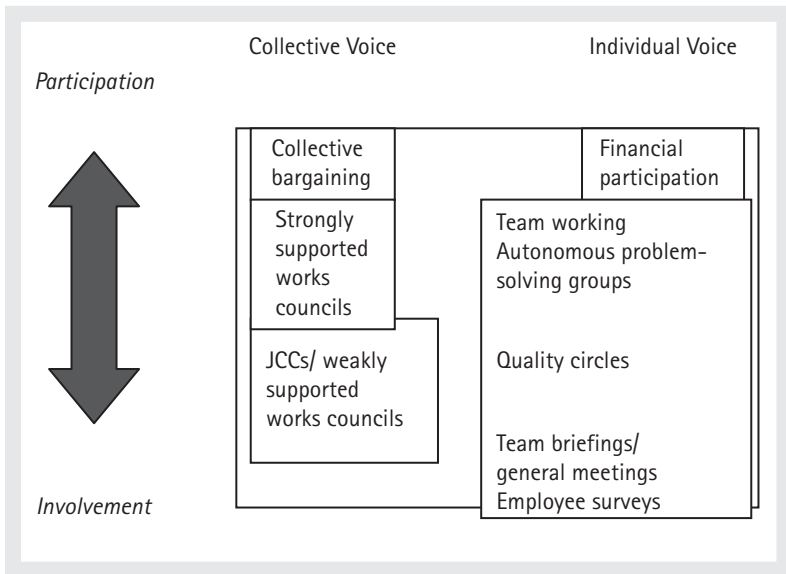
Collective Voice

Individual Voice

Participation

Collective bargaining

Financial participation

Strongly supported works councils

Team working
Autonomous problem-solving groups

JCCs/ weakly supported works councils

Quality circles

Team briefings/ general meetings
Employee surveys

Involvement